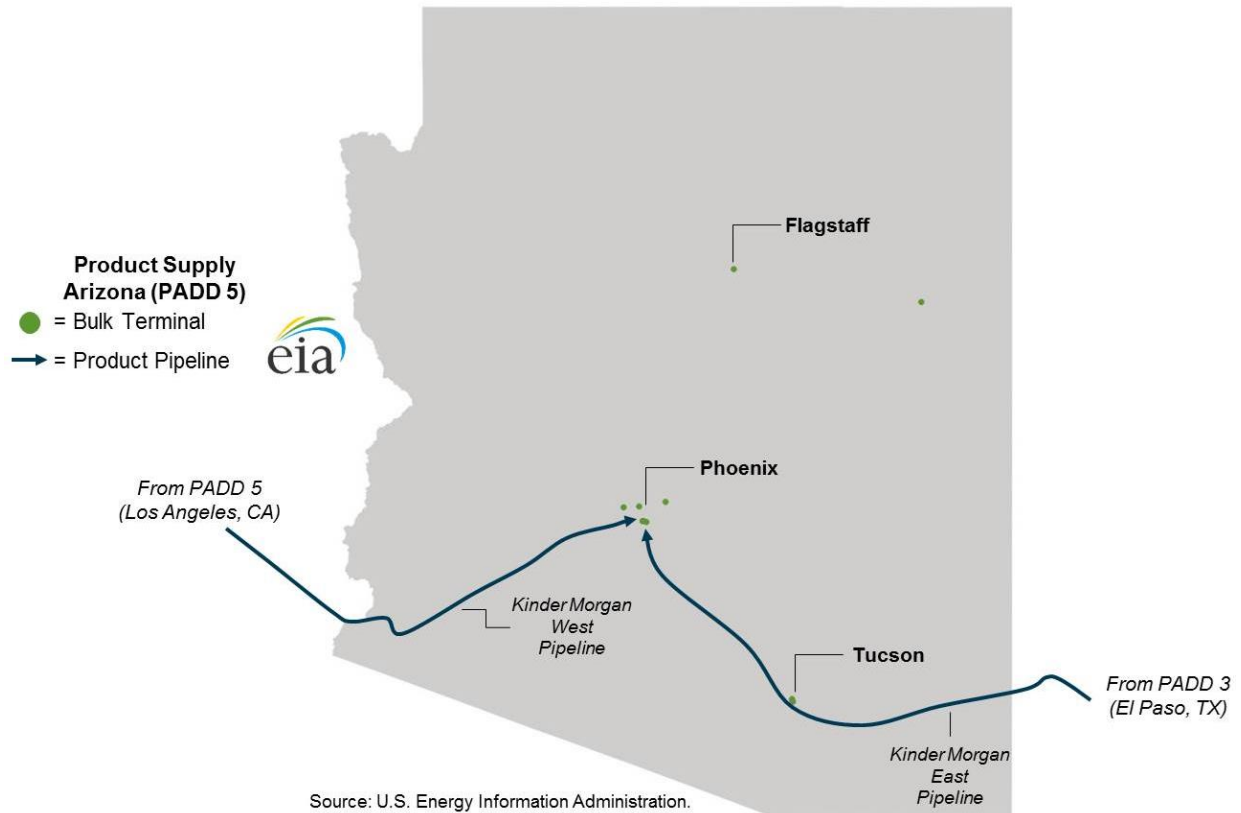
Product Supply
Arizona (PADD 5)
= Bulk Terminal
= Product Pipeline

eia

Flagstaff

Phoenix

From PADD 5
(Los Angeles, CA)

Kinder Morgan
West
Pipeline

Tucson

From PADD 3
(El Paso, TX)

Kinder Morgan
East
Pipeline

Source: U.S. Energy Information Administration.